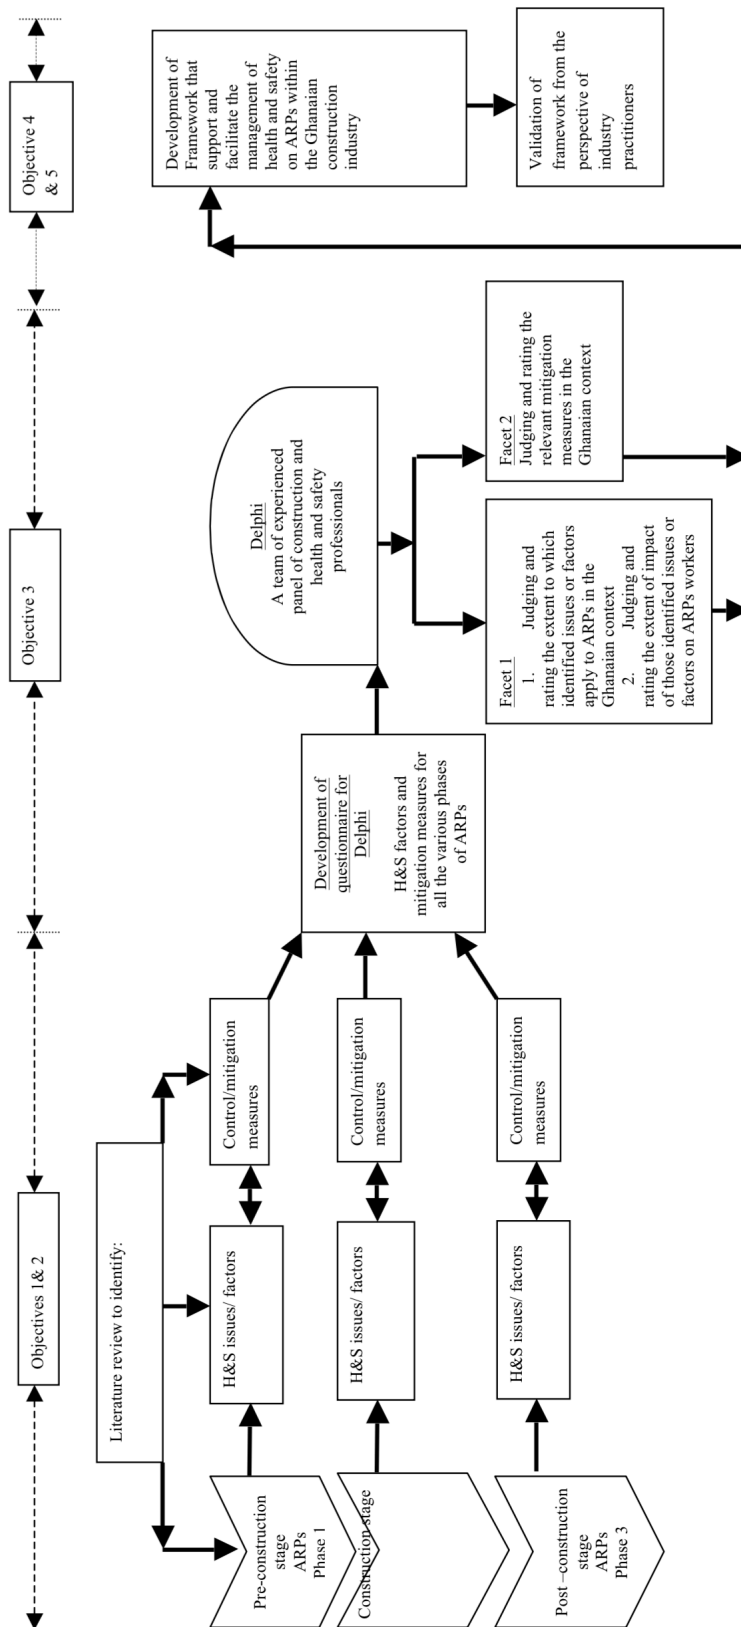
Objectives 1& 2

Objective 3

Objective 4 & 5

Literature review to identify:

Pre-construction stage ARPs Phase 1

Construction stage

Post –construction stage ARPs Phase 3

H&S issues/ factors

Control/mitigation measures

H&S issues/ factors

Control/mitigation measures

H&S issues/ factors

Control/mitigation measures

Development of questionnaire for Delphi

H&S factors and mitigation measures for all the various phases of ARPs

Delphi
A team of experienced panel of construction and health and safety professionals

Facet 1
1. Judging and rating the extent to which identified issues or factors apply to ARPs in the Ghanaian context
2. Judging and rating the extent of impact of those identified issues or factors on ARPs workers

Facet 2
Judging and rating the relevant mitigation measures in the Ghanaian context

Development of Framework that support and facilitate the management of health and safety on ARPs within the Ghanaian construction industry

Validation of framework from the perspective of industry practitioners